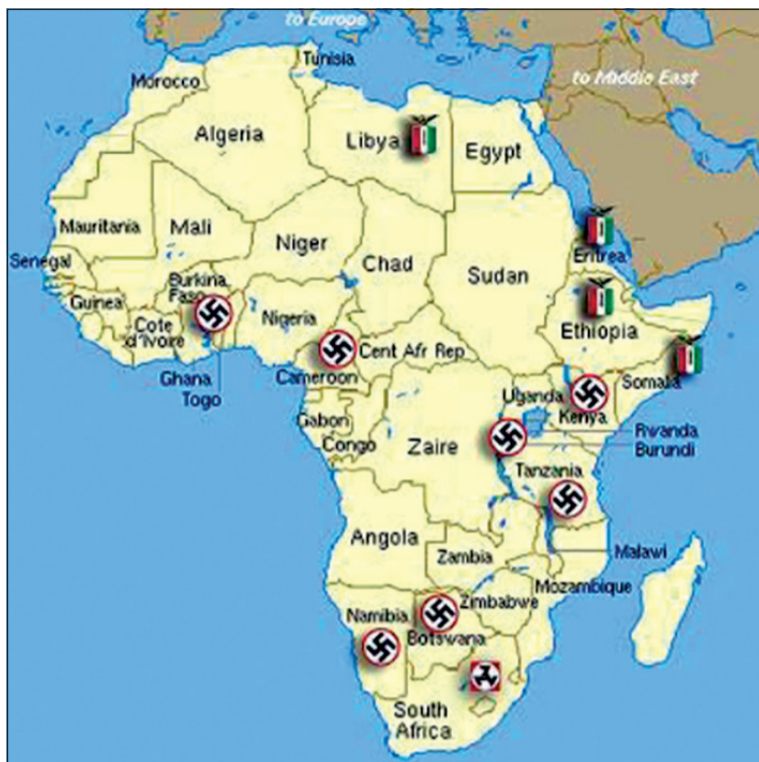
to Europe

Tunisia

Morocco

to Middle East

Algeria

Libya

Egypt

Mauritania

Mali

Niger

Chad

Sudan

Eritrea

Senegal

Burkina Faso

Guinea

Cote d'Ivoire

Nigeria

Ethiopia

Cent Afr Rep

Ghana

Togo

Cameroon

Somalia

Uganda

Kenya

Gabon

Congo

Zaire

Rwanda

Burundi

Tanzania

Angola

Zambia

Malawi

Mozambique

Namibia

Zimbabwe

Botswana

South Africa